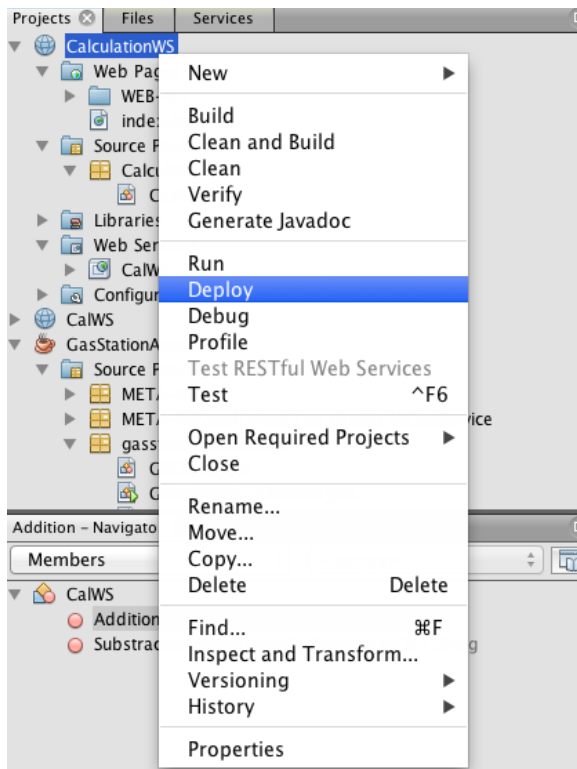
Projects Files Services
CalculationWS
Web Pag
WEB-
inde:
Source F
Calcu
C
Libraries
Web Ser
CalW
Configur
CalWS
GasStationA
Source F
META
META
gass
C
C
vice
Addition – Navigato
Members
CalWS
Addition
Substrac
g

New
Build
Clean and Build
Clean
Verify
Generate Javadoc
Run
Deploy
Debug
Profile
Test RESTful Web Services
Test ^F6
Open Required Projects
Close
Rename...
Move...
Copy...
Delete Delete
Find... ⌘F
Inspect and Transform...
Versioning
History
Properties